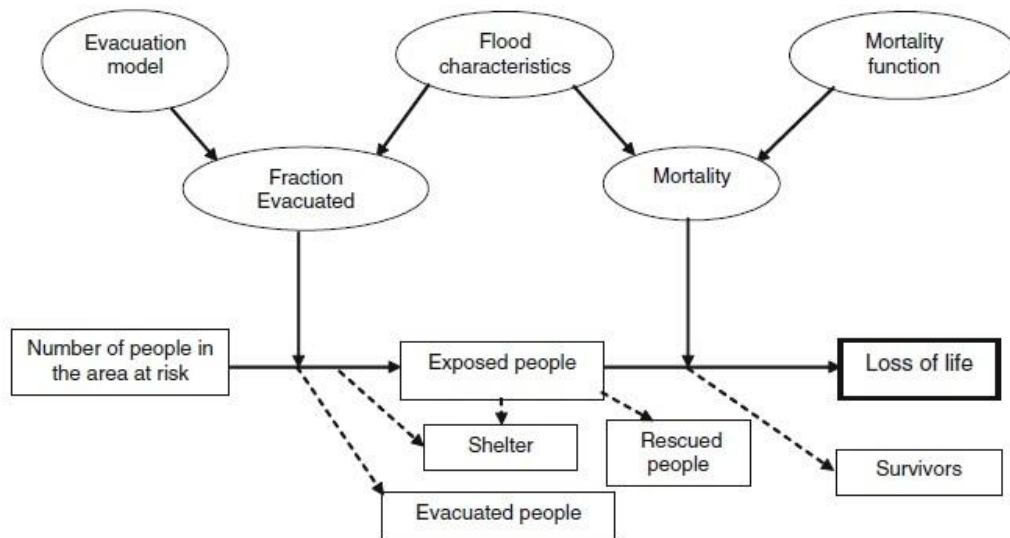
Evacuation model

Flood characteristics

Mortality function

Fraction Evacuated

Mortality

Number of people in the area at risk

Exposed people

Loss of life

Shelter

Rescued people

Survivors

Evacuated people